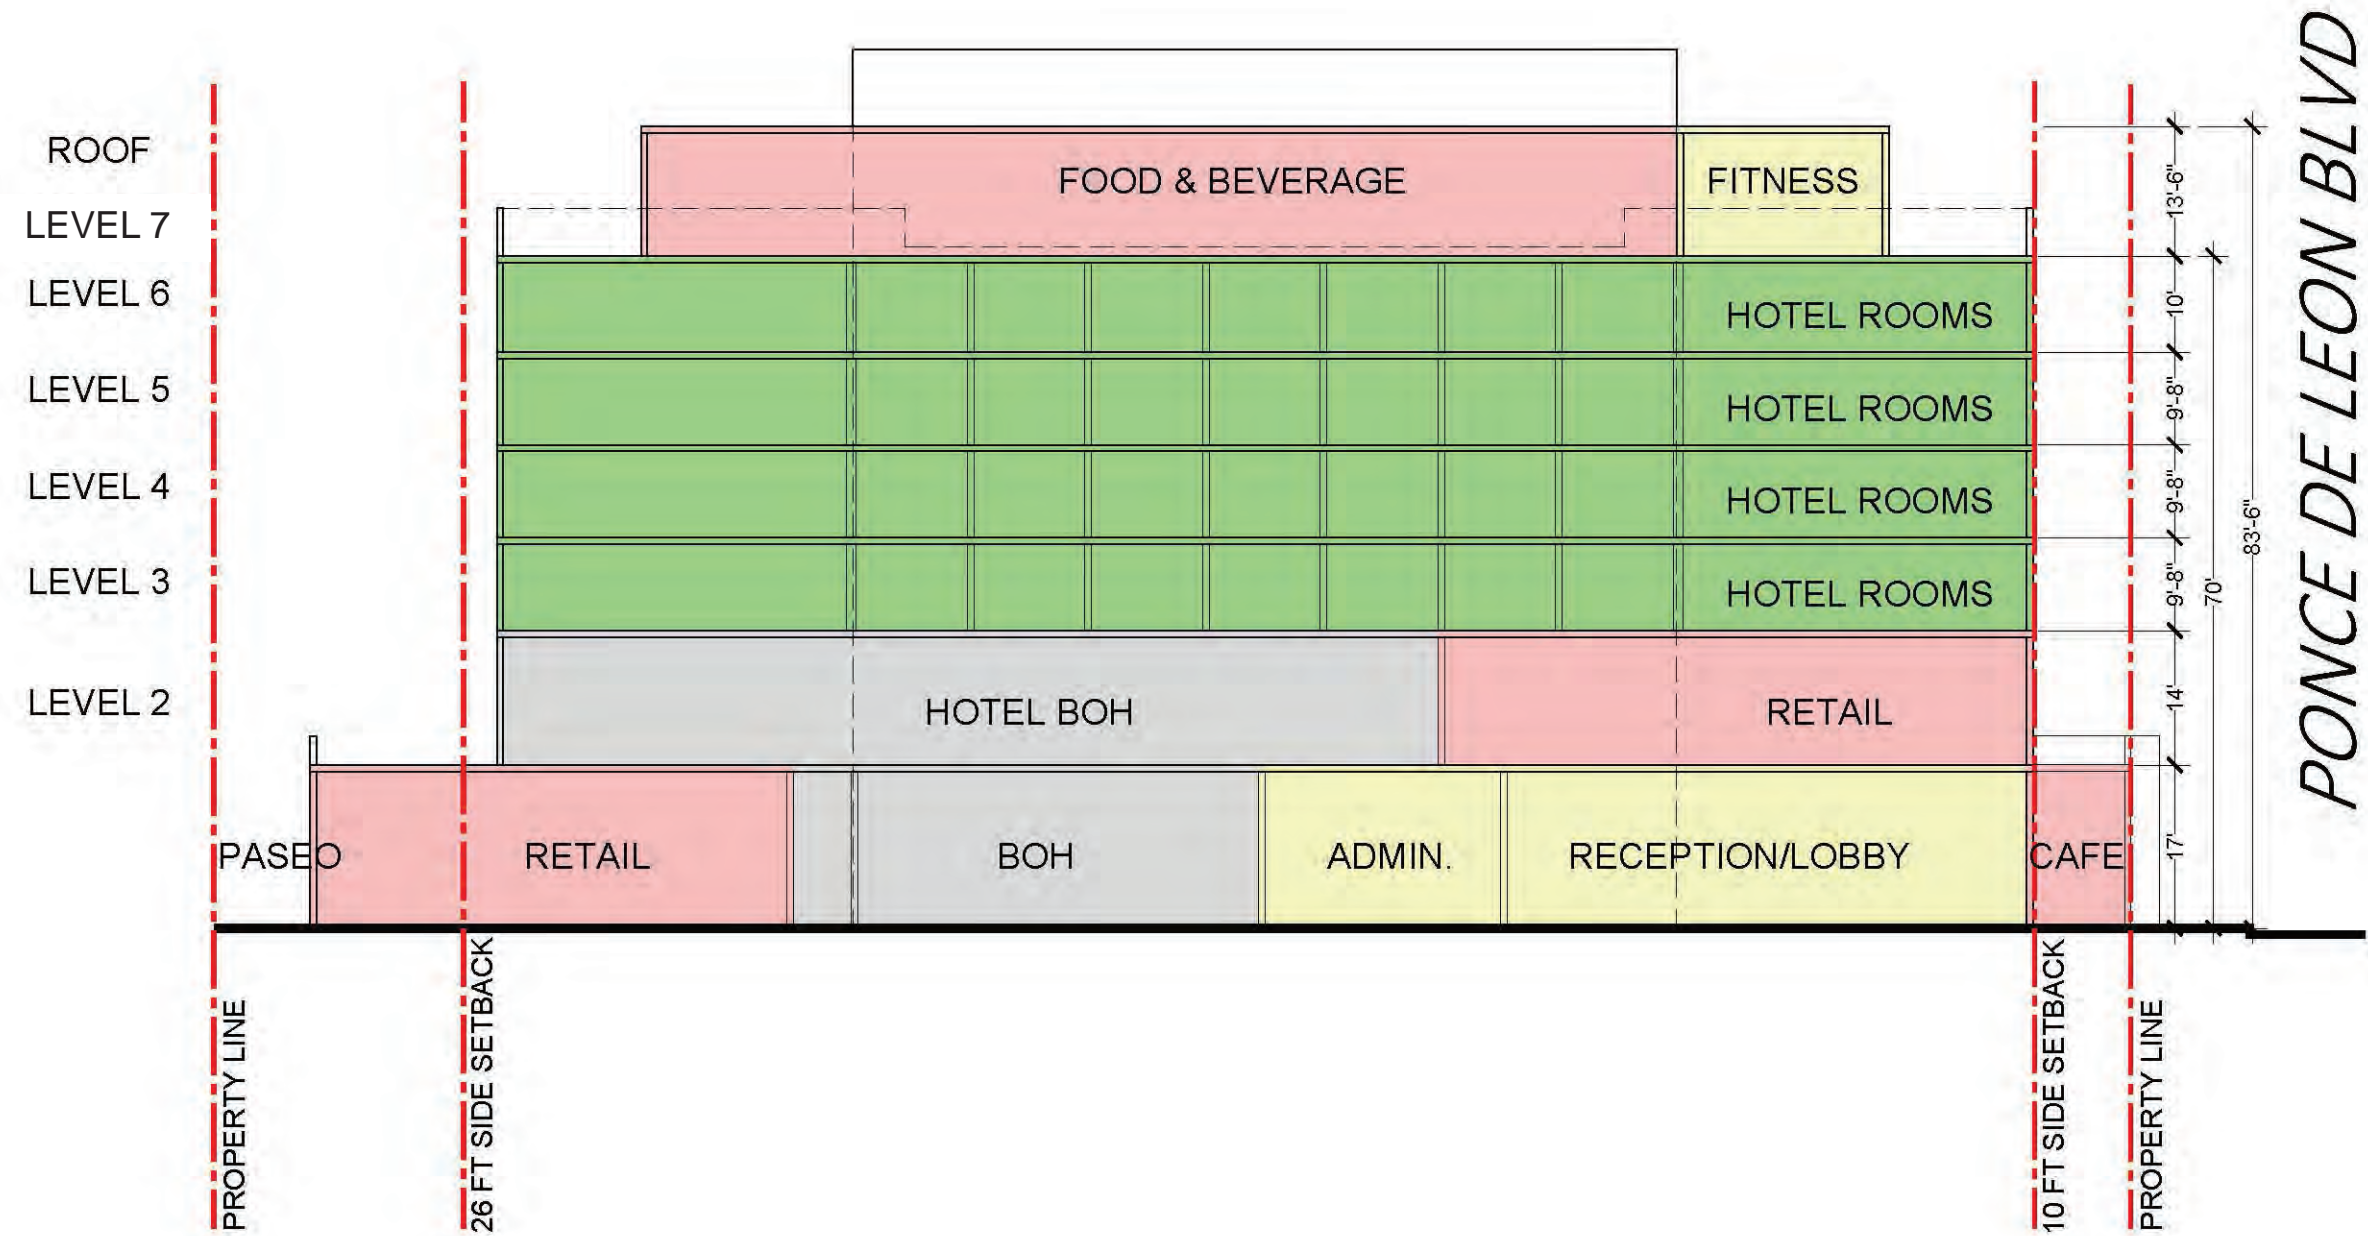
ROOF
LEVEL 7
LEVEL 6
LEVEL 5
LEVEL 4
LEVEL 3
LEVEL 2

FOOD & BEVERAGE
FITNESS
HOTEL ROOMS
HOTEL ROOMS
HOTEL ROOMS
HOTEL ROOMS
HOTEL BOH
RETAIL
PASEO
RETAIL
BOH
ADMIN.
RECEPTION/LOBBY
CAFE

13'-6"
10'
9'-8"
9'-8"
9'-8"
14'
17'
70'
83'-6"

PONCE DE LEON BLVD

PROPERTY LINE
26 FT SIDE SETBACK
10 FT SIDE SETBACK
PROPERTY LINE